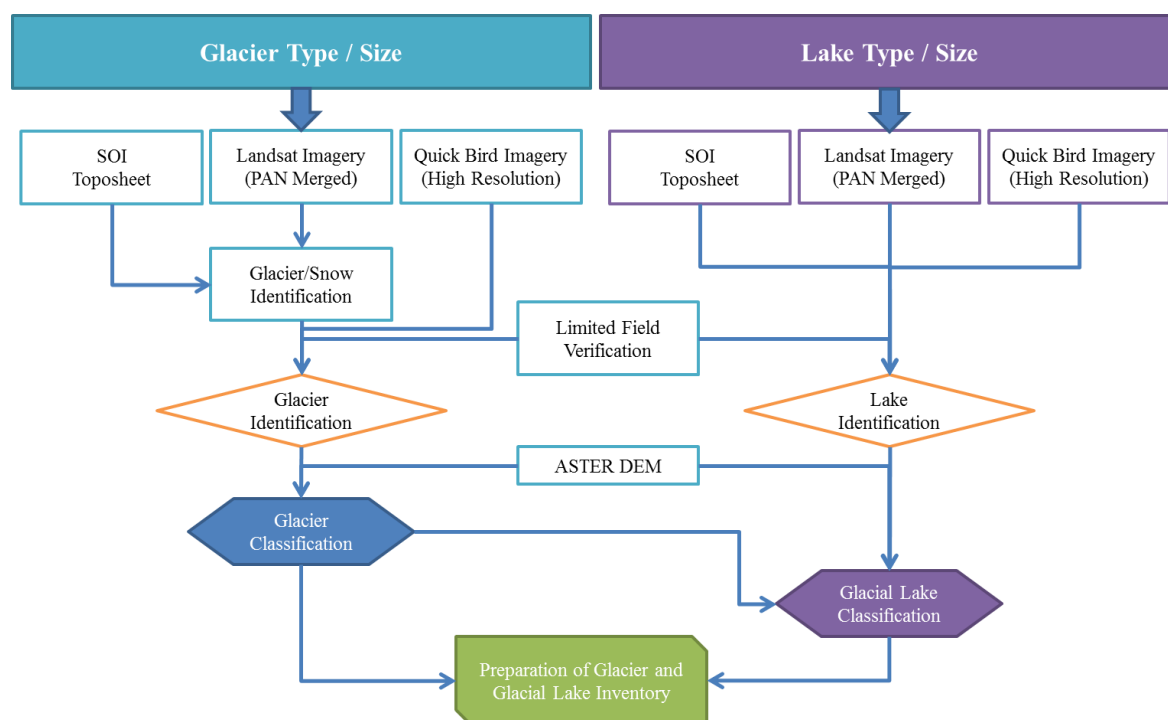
Glacier Type / Size

Lake Type / Size

SOI Toposheet

Landsat Imagery (PAN Merged)

Quick Bird Imagery (High Resolution)

SOI Toposheet

Landsat Imagery (PAN Merged)

Quick Bird Imagery (High Resolution)

Glacier/Snow Identification

Limited Field Verification

Glacier Identification

Lake Identification

ASTER DEM

Glacier Classification

Glacial Lake Classification

Preparation of Glacier and Glacial Lake Inventory